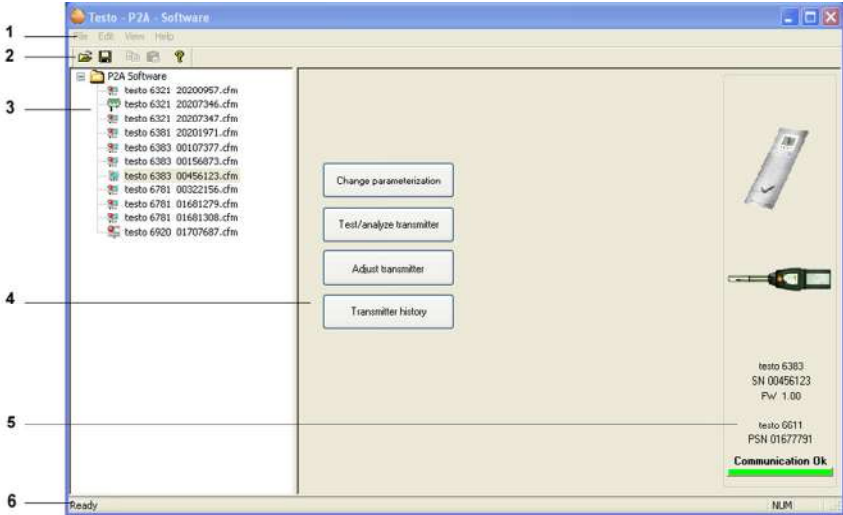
1
2
3
4
5
6

Testo - P2A - Software

File Edit View Help

P2A Software
testo 6321 20200957.cfm
testo 6321 20207346.cfm
testo 6321 20207347.cfm
testo 6381 20201971.cfm
testo 6383 00107377.cfm
testo 6383 00156873.cfm
testo 6383 00456123.cfm
testo 6781 00322156.cfm
testo 6781 01681279.cfm
testo 6781 01681308.cfm
testo 6920 01707687.cfm

Change parameterization

Test/analyze transmitter

Adjust transmitter

Transmitter history

testo 6383
SN 00456123
FW 1.00

testo 6611
PSN 01677791

Communication Ok

Ready

NUM